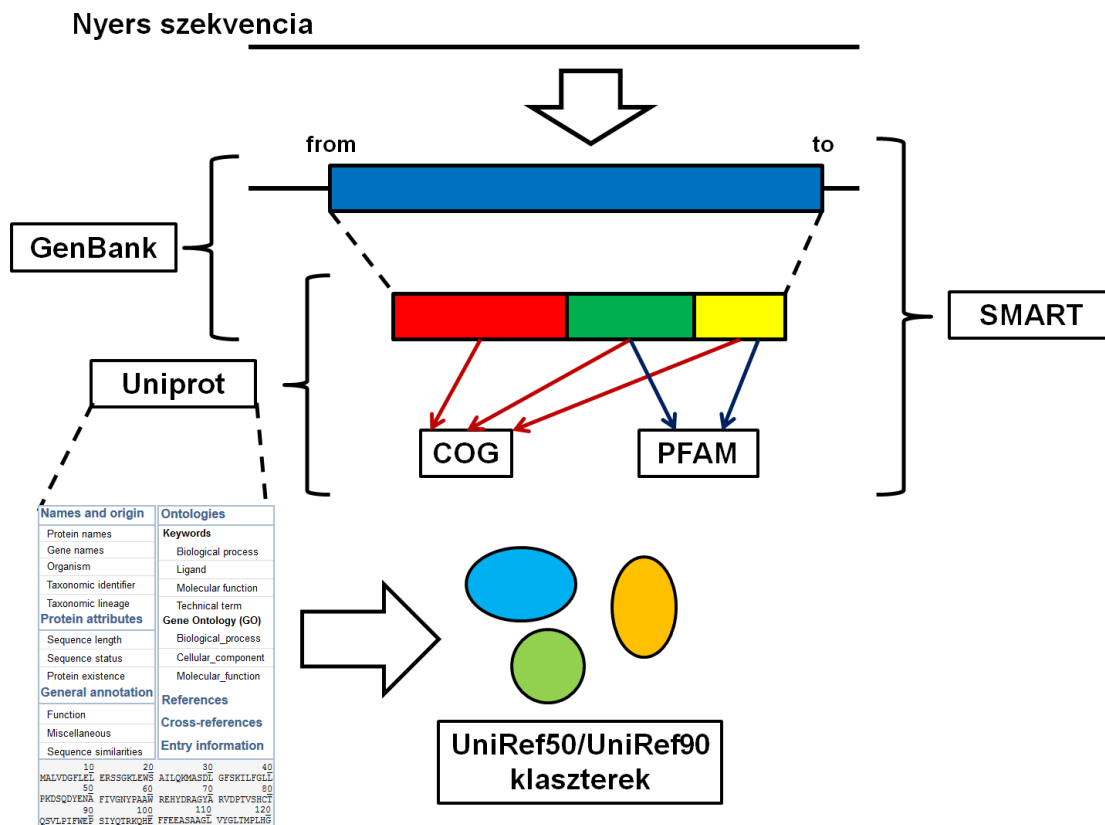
Nyers szekvencia

from

to

GenBank

SMART

Uniprot

COG

PFAM

Names and origin
Protein names
Gene names
Organism
Taxonomic identifier
Taxonomic lineage
Protein attributes
Sequence length
Sequence status
Protein existence
General annotation
Function
Miscellaneous
Sequence similarities

Ontologies
Keywords
Biological process
Ligand
Molecular function
Technical term
Gene Ontology (GO)
Biological_process
Cellular_component
Molecular_function
References
Cross-references
Entry information

10 20 30 40
MALVDGFLEL ERSSGKLEWS AILQKMASDL GFSKILFGLL
50 60 70 80
PKDSQDYENA FIVGNYPAAW REHYDRAGYA RVDPTVSHCT
90 100 110 120
QSVLPIFWEP SIYQTRKQHE FFEEASAAGL VYGLTMPLHG

UniRef50/UniRef90
klaszterek